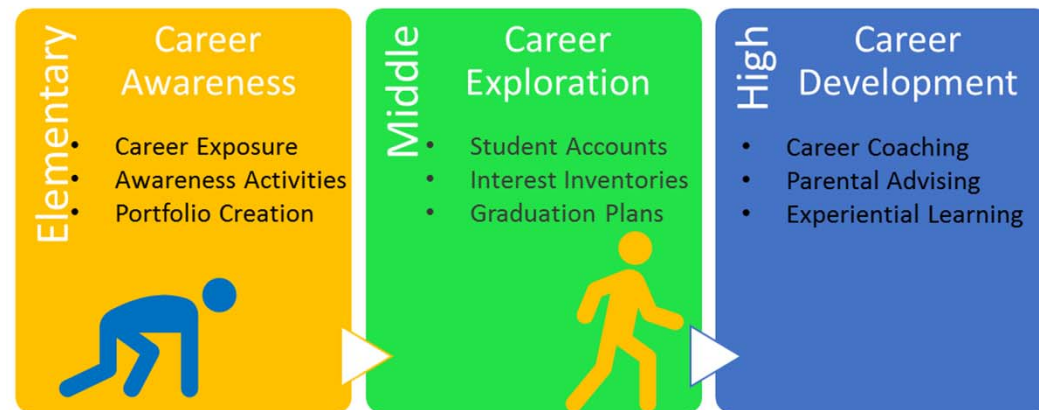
Elementary

Career Awareness

- Career Exposure
- Awareness Activities
- Portfolio Creation

Middle

Career Exploration

- Student Accounts
- Interest Inventories
- Graduation Plans

High

Career Development

- Career Coaching
- Parental Advising
- Experiential Learning